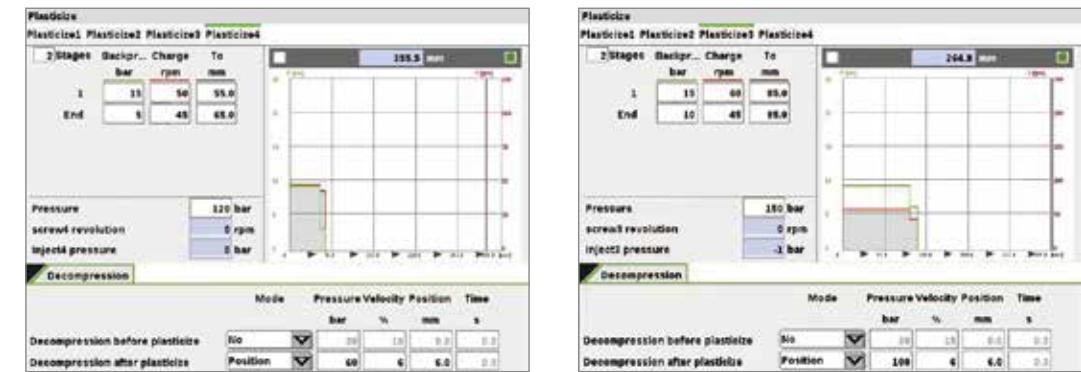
Plasticize

Plasticize1 Plasticize2 Plasticize3 Plasticize4

| 2 Stages | Backpr... | Charge | To |
|---|---|---|---|
| | bar | rpm | mm |
| 1 | 15 | 50 | 55.0 |
| End | 5 | 45 | 65.0 |

355.5 mm

Pressure 120 bar
screw4 revolution 0 rpm
inject4 pressure 0 bar

Decompression

| | Mode | Pressure | Velocity | Position | Time |
|---|---|---|---|---|---|
| | | bar | % | mm | s |
| Decompression before plasticize | No | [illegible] | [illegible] | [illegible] | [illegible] |
| Decompression after plasticize | Position | 60 | 6 | 6.0 | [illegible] |

Plasticize

Plasticize1 Plasticize2 Plasticize3 Plasticize4

| 2 Stages | Backpr... | Charge | To |
|---|---|---|---|
| | bar | rpm | mm |
| 1 | 15 | 60 | 85.0 |
| End | 10 | 45 | 95.0 |

244.8 mm

Pressure 180 bar
screw3 revolution 0 rpm
inject3 pressure -1 bar

Decompression

| | Mode | Pressure | Velocity | Position | Time |
|---|---|---|---|---|---|
| | | bar | % | mm | s |
| Decompression before plasticize | No | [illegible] | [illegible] | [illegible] | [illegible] |
| Decompression after plasticize | Position | 100 | 6 | 6.0 | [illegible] |